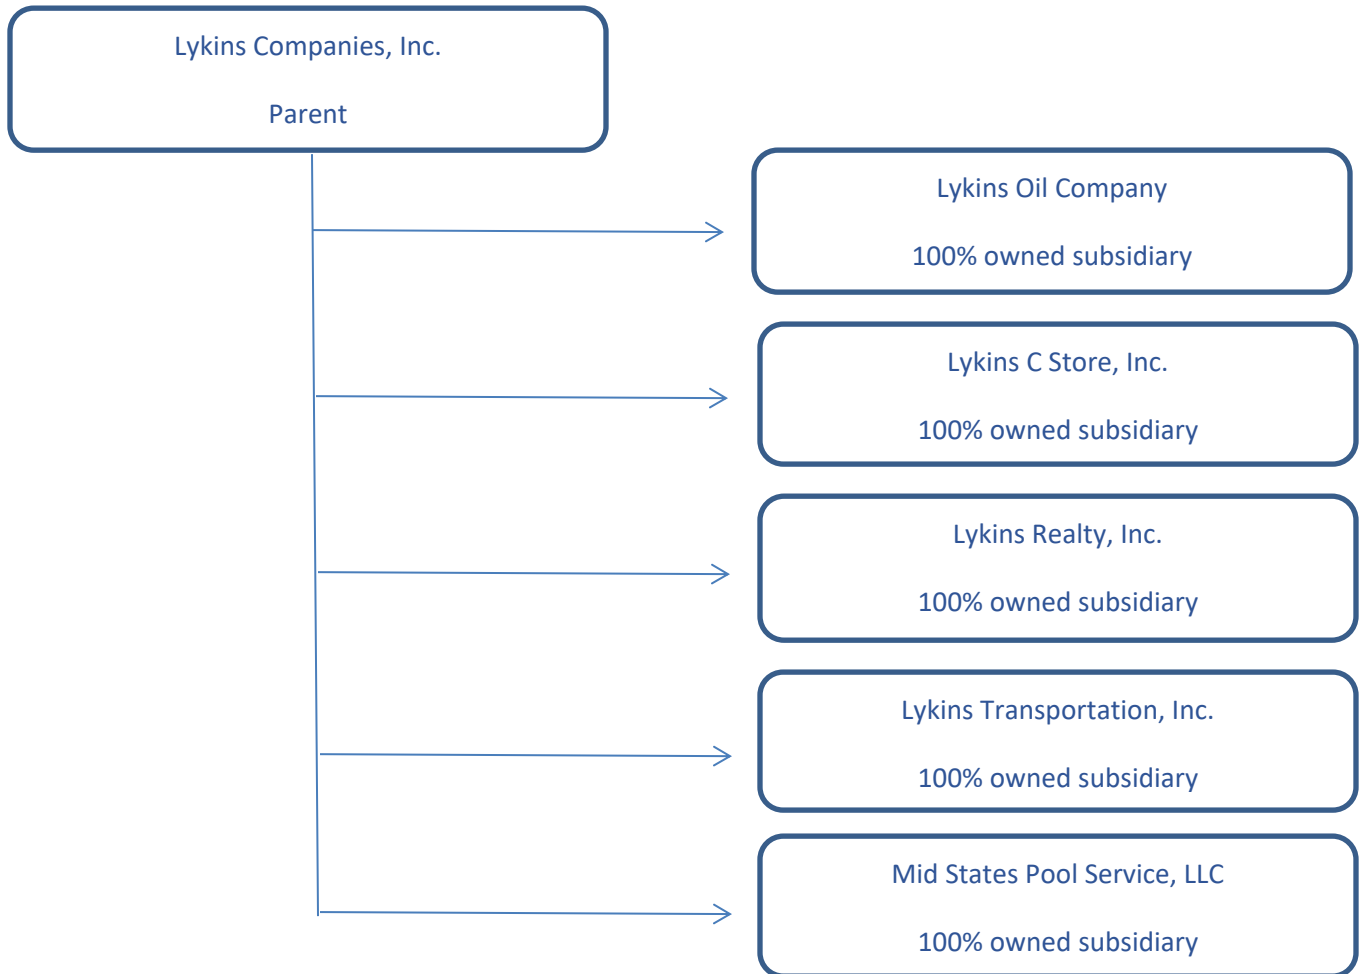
Lykins Companies, Inc.

Parent

Lykins Oil Company

100% owned subsidiary

Lykins C Store, Inc.

100% owned subsidiary

Lykins Realty, Inc.

100% owned subsidiary

Lykins Transportation, Inc.

100% owned subsidiary

Mid States Pool Service, LLC

100% owned subsidiary